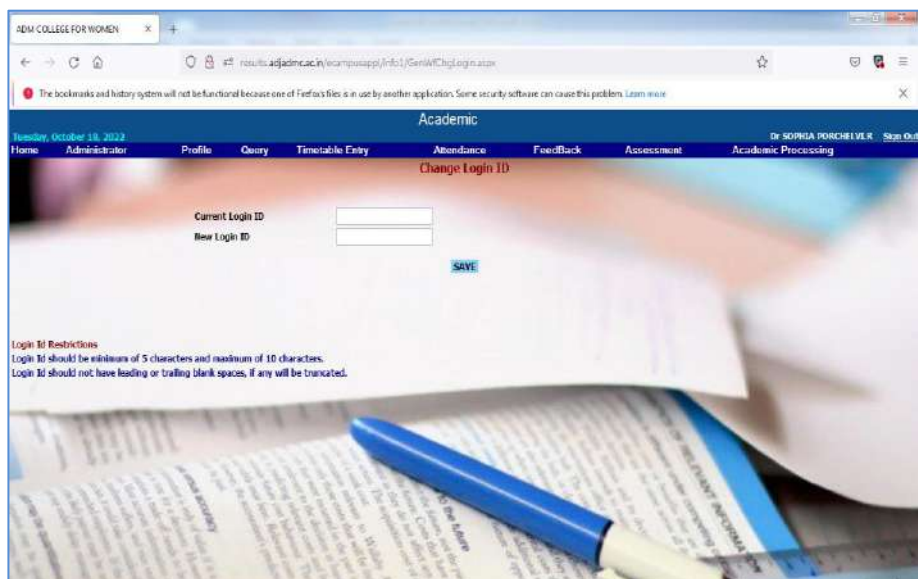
ADM COLLEGE FOR WOMEN ×

results.adjadmc.ac.in/ecampusapp/info1/GenWfChgLogin.aspx

The bookmarks and history system will not be functional because one of Firefox's files is in use by another application. Some security software can cause this problem. Learn more

Academic

Tuesday, October 18, 2022

Dr SOPHIA PORCHELVI.R Sign Out

Home Administrator Profile Query Timetable Entry Attendance FeedBack Assessment Academic Processing

Change Login ID

Current Login ID

New Login ID

SAVE

Login Id Restrictions

Login Id should be minimum of 5 characters and maximum of 10 characters.

Login Id should not have leading or trailing blank spaces, if any will be truncated.